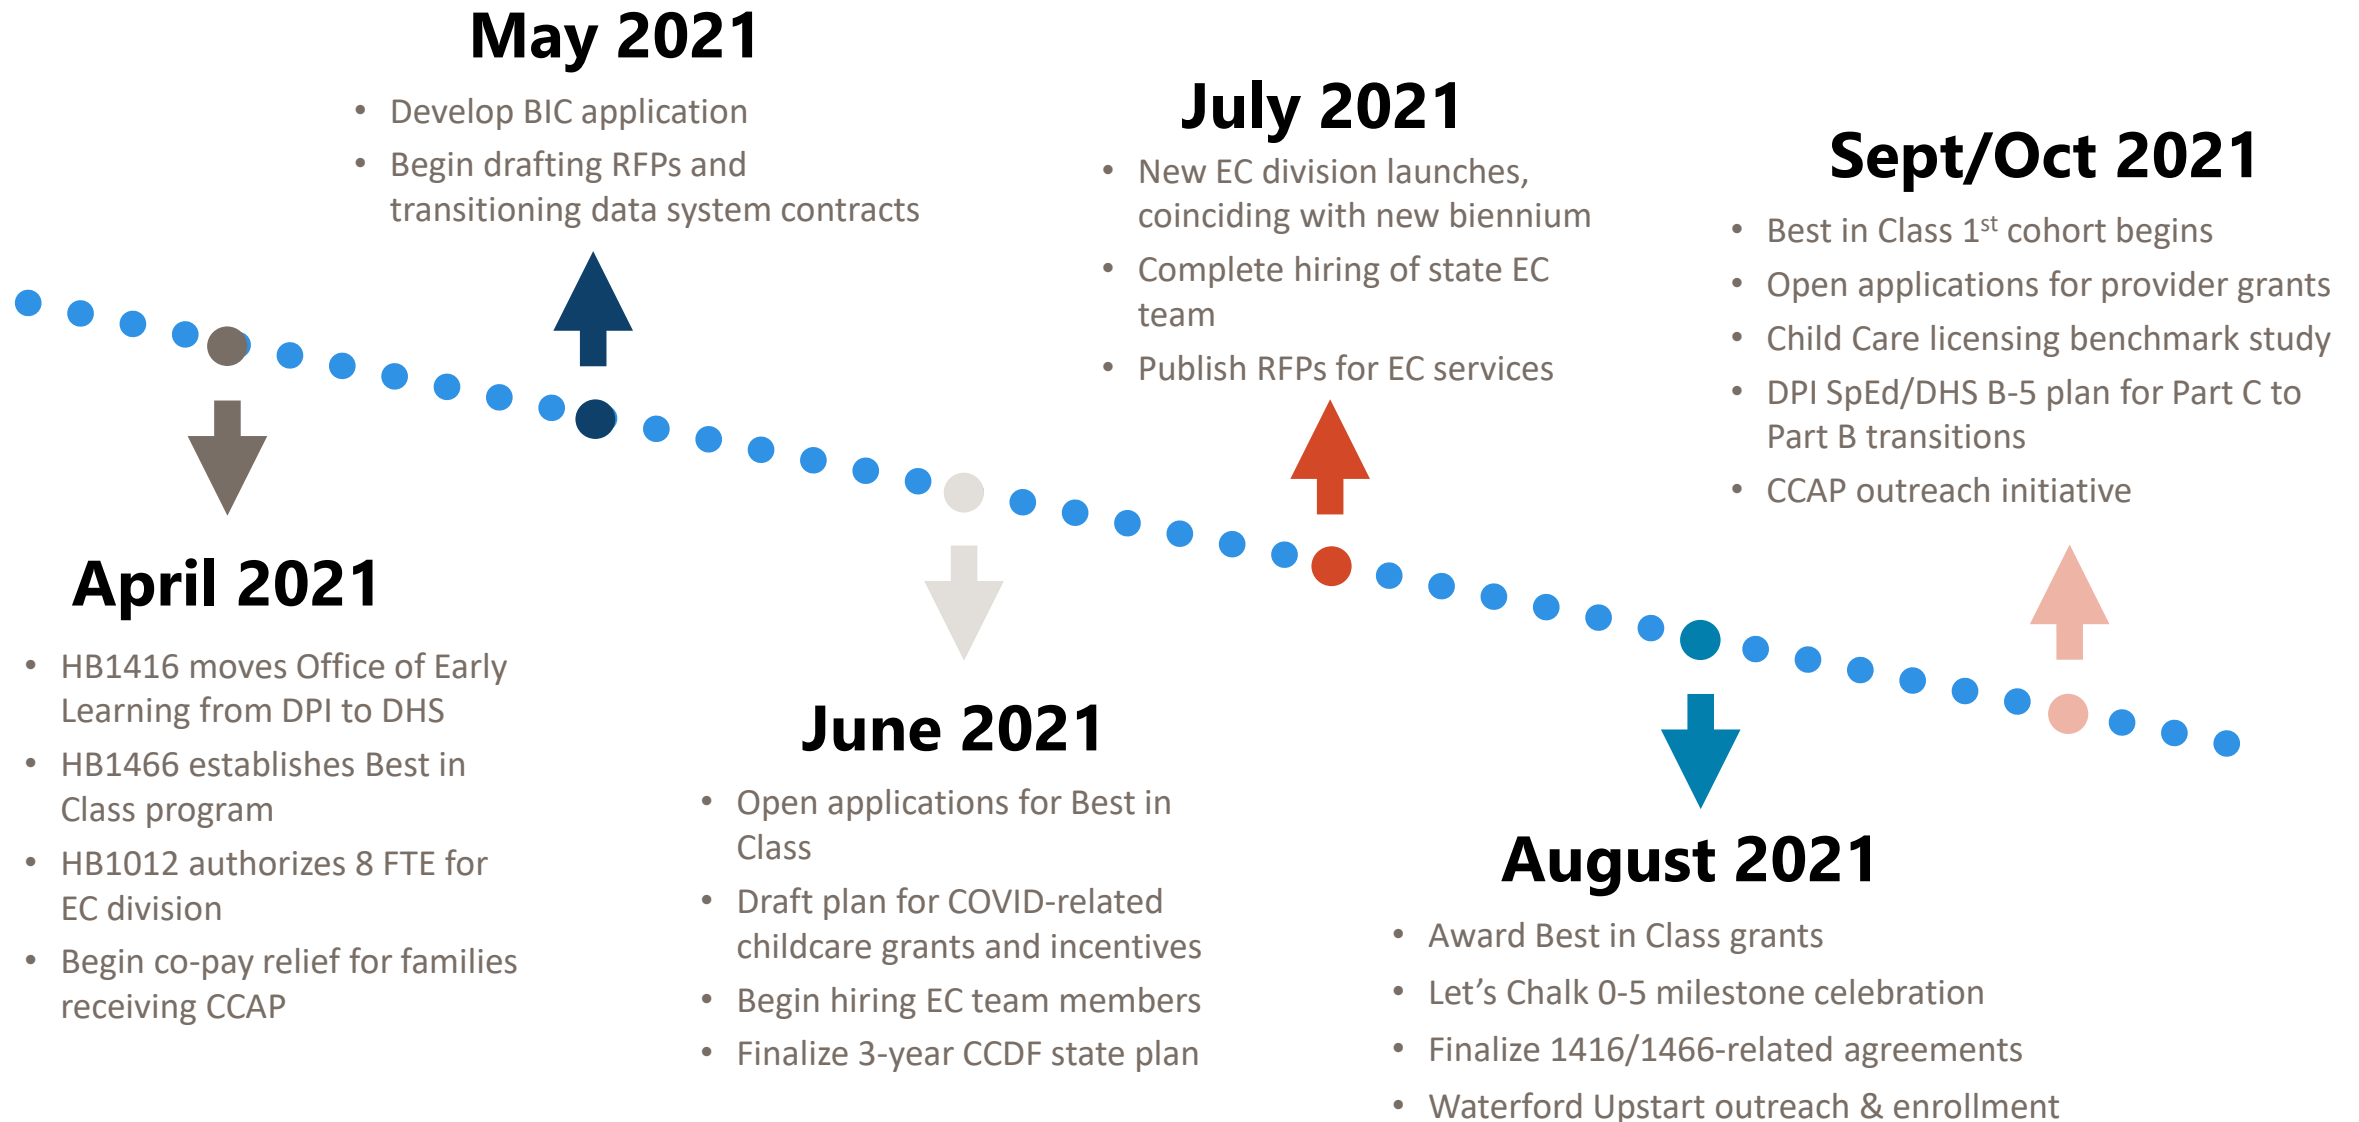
May 2021

- Develop BIC application
- Begin drafting RFPs and transitioning data system contracts

July 2021

- New EC division launches, coinciding with new biennium
- Complete hiring of state EC team
- Publish RFPs for EC services

Sept/Oct 2021

- Best in Class 1$^{st}$ cohort begins
- Open applications for provider grants
- Child Care licensing benchmark study
- DPI SpEd/DHS B-5 plan for Part C to Part B transitions
- CCAP outreach initiative

April 2021

- HB1416 moves Office of Early Learning from DPI to DHS
- HB1466 establishes Best in Class program
- HB1012 authorizes 8 FTE for EC division
- Begin co-pay relief for families receiving CCAP

June 2021

- Open applications for Best in Class
- Draft plan for COVID-related childcare grants and incentives
- Begin hiring EC team members
- Finalize 3-year CCDF state plan

August 2021

- Award Best in Class grants
- Let's Chalk 0-5 milestone celebration
- Finalize 1416/1466-related agreements
- Waterford Upstart outreach & enrollment